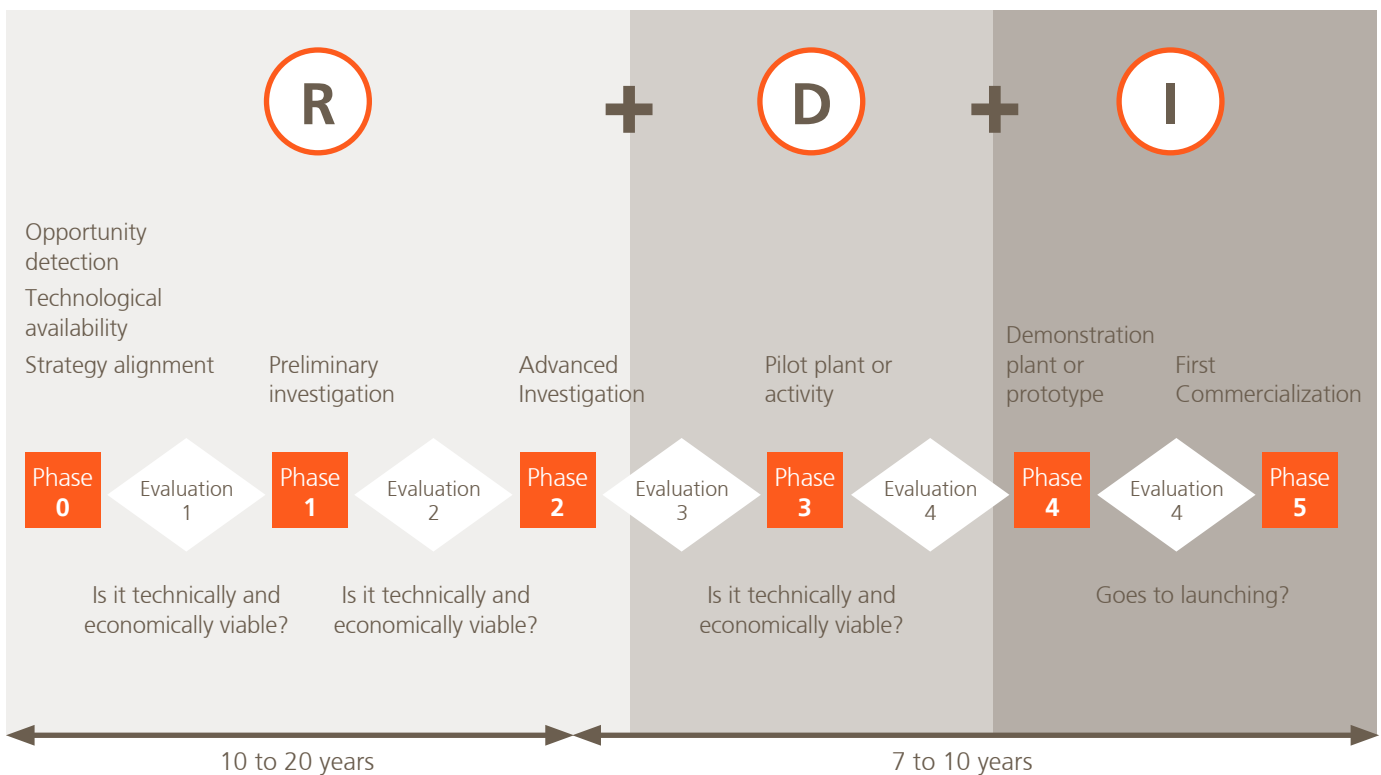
R + D + I

Opportunity detection

Technological availability

Strategy alignment

Preliminary investigation

Advanced Investigation

Pilot plant or activity

Demonstration plant or prototype

First Commercialization

Phase 0

Evaluation 1

Phase 1

Evaluation 2

Phase 2

Evaluation 3

Phase 3

Evaluation 4

Phase 4

Evaluation 4

Phase 5

Is it technically and economically viable?

Is it technically and economically viable?

Is it technically and economically viable?

Goes to launching?

10 to 20 years

7 to 10 years